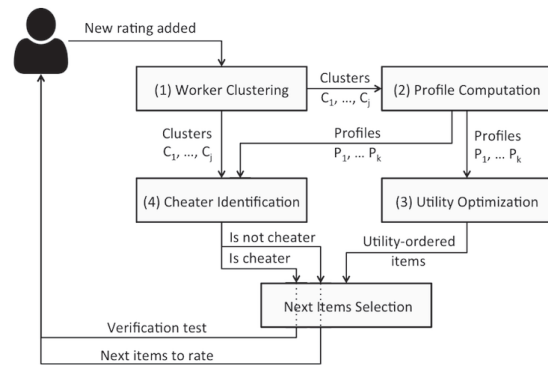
New rating added

(1) Worker Clustering

Clusters $C_1, \ldots, C_j$

(2) Profile Computation

Clusters $C_1, \ldots, C_j$

Profiles $P_1, \ldots P_k$

Profiles $P_1, \ldots P_k$

(4) Cheater Identification

(3) Utility Optimization

Is not cheater

Is cheater

Utility-ordered items

Next Items Selection

Verification test

Next items to rate